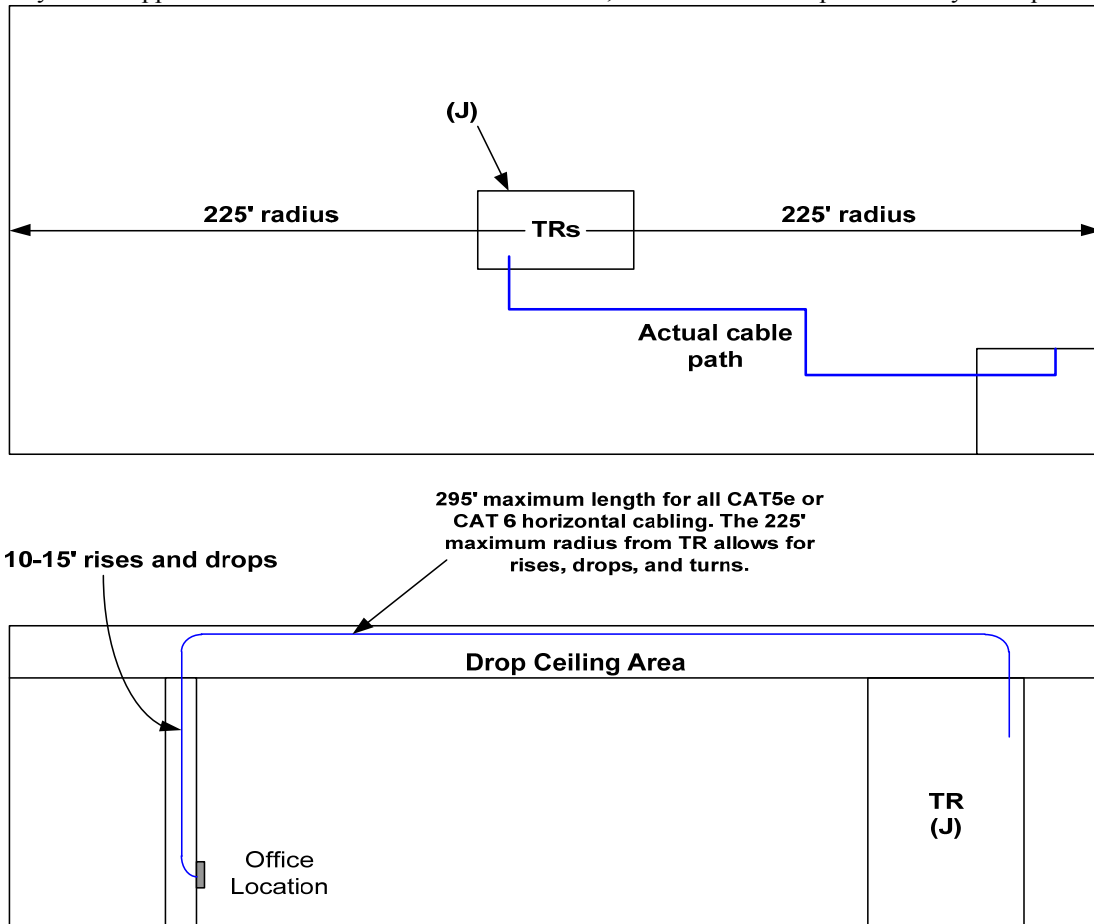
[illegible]

(J)

225' radius

TRs

225' radius

Actual cable path

295' maximum length for all CAT5e or CAT 6 horizontal cabling. The 225' maximum radius from TR allows for rises, drops, and turns.

10-15' rises and drops

Drop Ceiling Area

TR (J)

Office Location